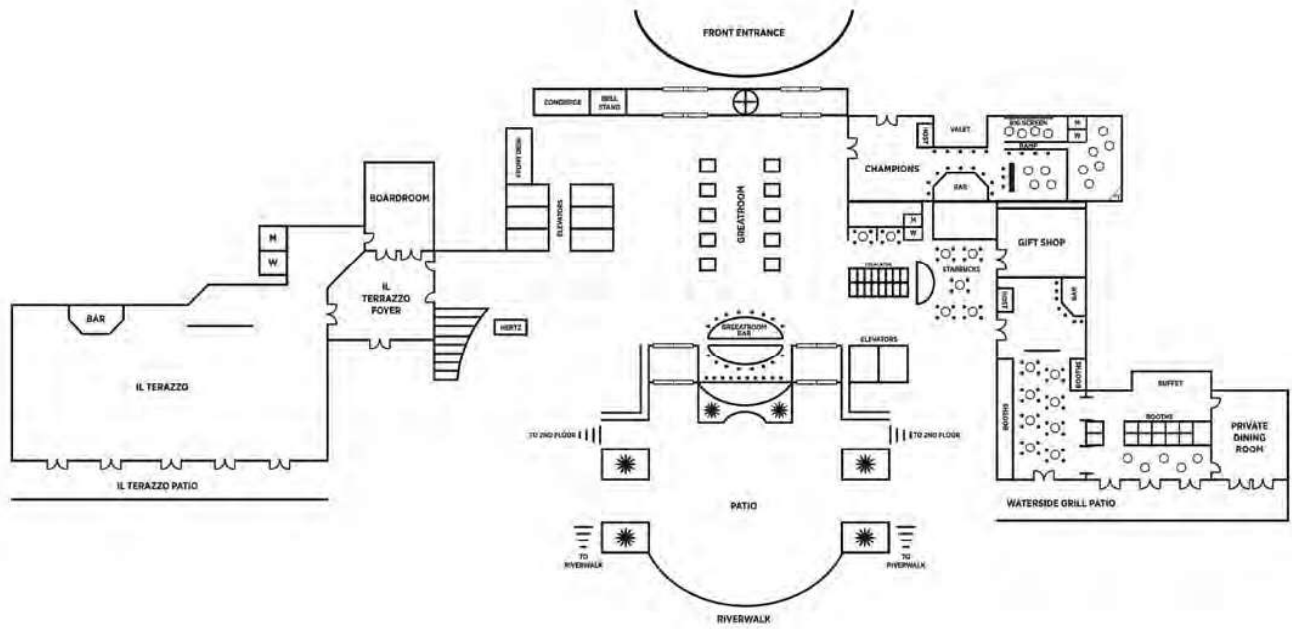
FRONT ENTRANCE

CONCIERGE

BELL STAND

FRONT DESK

ELEVATORS

BOARDROOM

M

W

IL TERRAZZO FOYER

BAR

IL TERAZZO

IL TERAZZO PATIO

HERTZ

GREATROOM

VALET

HOST

BIG SCREEN

M

W

RAMP

CHAMPIONS

BAR

M

W

GIFT SHOP

STARBUCKS

HOST

BAR

GREATROOM BAR

ELEVATORS

TO 2ND FLOOR

TO 2ND FLOOR

BOOTHS

BOOTHS

BUFFET

BOOTHS

PRIVATE DINING ROOM

WATERSIDE GRILL PATIO

PATIO

TO RIVERWALK

TO RIVERWALK

RIVERWALK